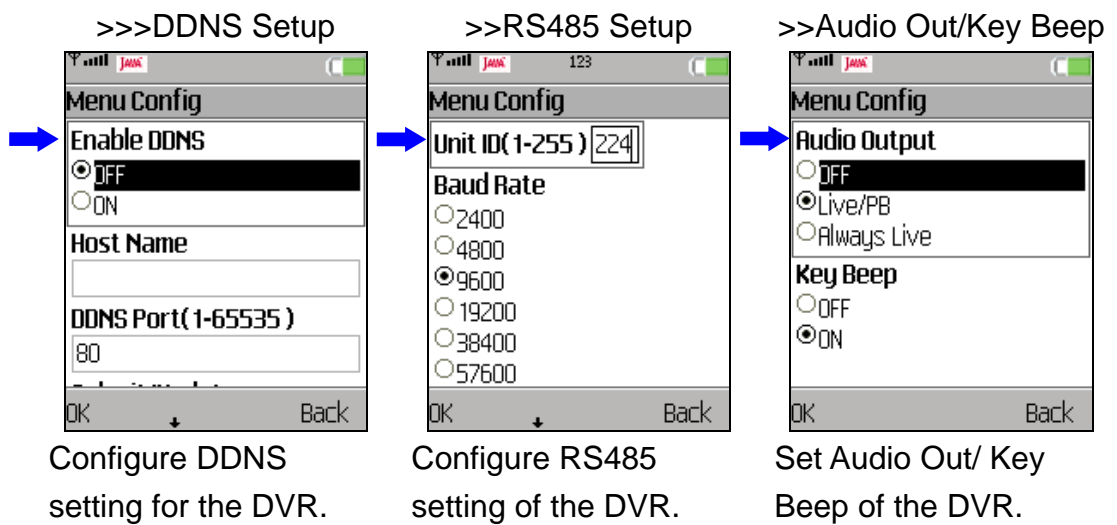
>>>DDNS Setup

JAVA

Menu Config

Enable DDNS

OFF

ON

Host Name

DDNS Port(1-65535 )

80

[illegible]

OK

Back

Configure DDNS setting for the DVR.

>>RS485 Setup

JAVA 123

Menu Config

Unit ID(1-255 ) 224

Baud Rate

2400

4800

9600

19200

38400

57600

OK

Back

Configure RS485 setting of the DVR.

>>Audio Out/Key Beep

JAVA

Menu Config

Audio Output

OFF

Live/PB

Always Live

Key Beep

OFF

ON

OK

Back

Set Audio Out/ Key Beep of the DVR.